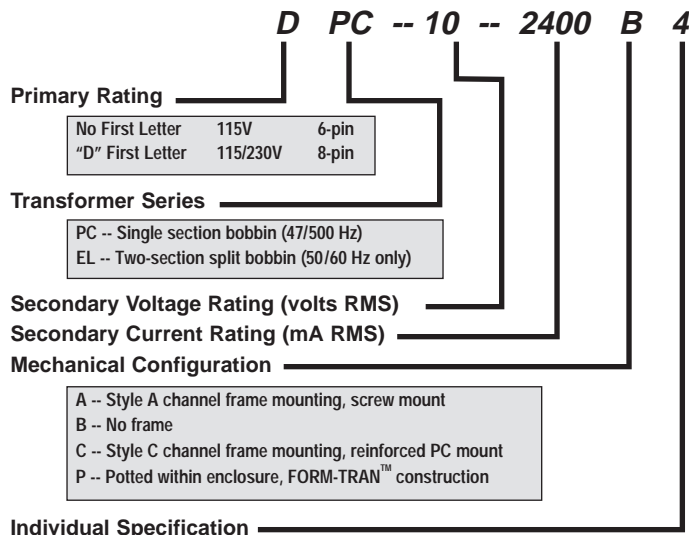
D PC -- 10 -- 2400 B 4

Primary Rating

| No First Letter | 115V | 6-pin |
|---|---|---|
| "D" First Letter | 115/230V | 8-pin |

Transformer Series

PC -- Single section bobbin (47/500 Hz)
EL -- Two-section split bobbin (50/60 Hz only)

Secondary Voltage Rating (volts RMS)

Secondary Current Rating (mA RMS)

Mechanical Configuration

A -- Style A channel frame mounting, screw mount
B -- No frame
C -- Style C channel frame mounting, reinforced PC mount
P -- Potted within enclosure, FORM-TRAN™ construction

Individual Specification